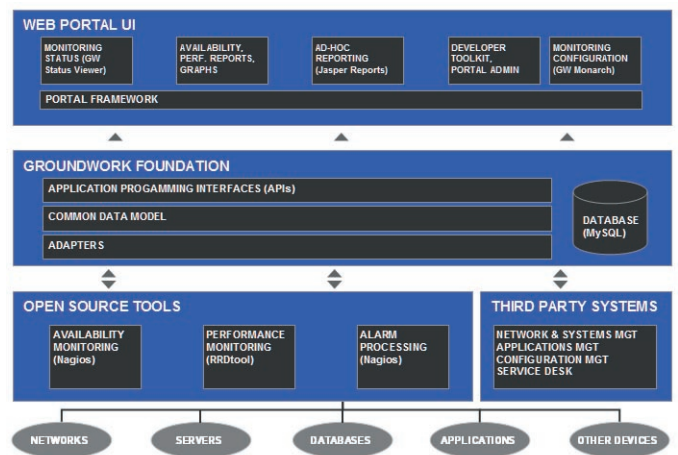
WEB PORTAL UI

MONITORING STATUS (GW Status Viewer)

AVAILABILITY, PERF. REPORTS, GRAPHS

AD-HOC REPORTING (Jasper Reports)

DEVELOPER TOOLKIT, PORTAL ADMIN

MONITORING CONFIGURATION (GW Monarch)

PORTAL FRAMEWORK

GROUNDWORK FOUNDATION

APPLICATION PROGAMMING INTERFACES (APIs)

COMMON DATA MODEL

ADAPTERS

DATABASE (MySQL)

OPEN SOURCE TOOLS

AVAILABILITY MONITORING (Nagios)

PERFORMANCE MONITORING (RRDtool)

ALARM PROCESSING (Nagios)

THIRD PARTY SYSTEMS

NETWORK & SYSTEMS MGT
APPLICATIONS MGT
CONFIGURATION MGT
SERVICE DESK

NETWORKS

SERVERS

DATABASES

APPLICATIONS

OTHER DEVICES